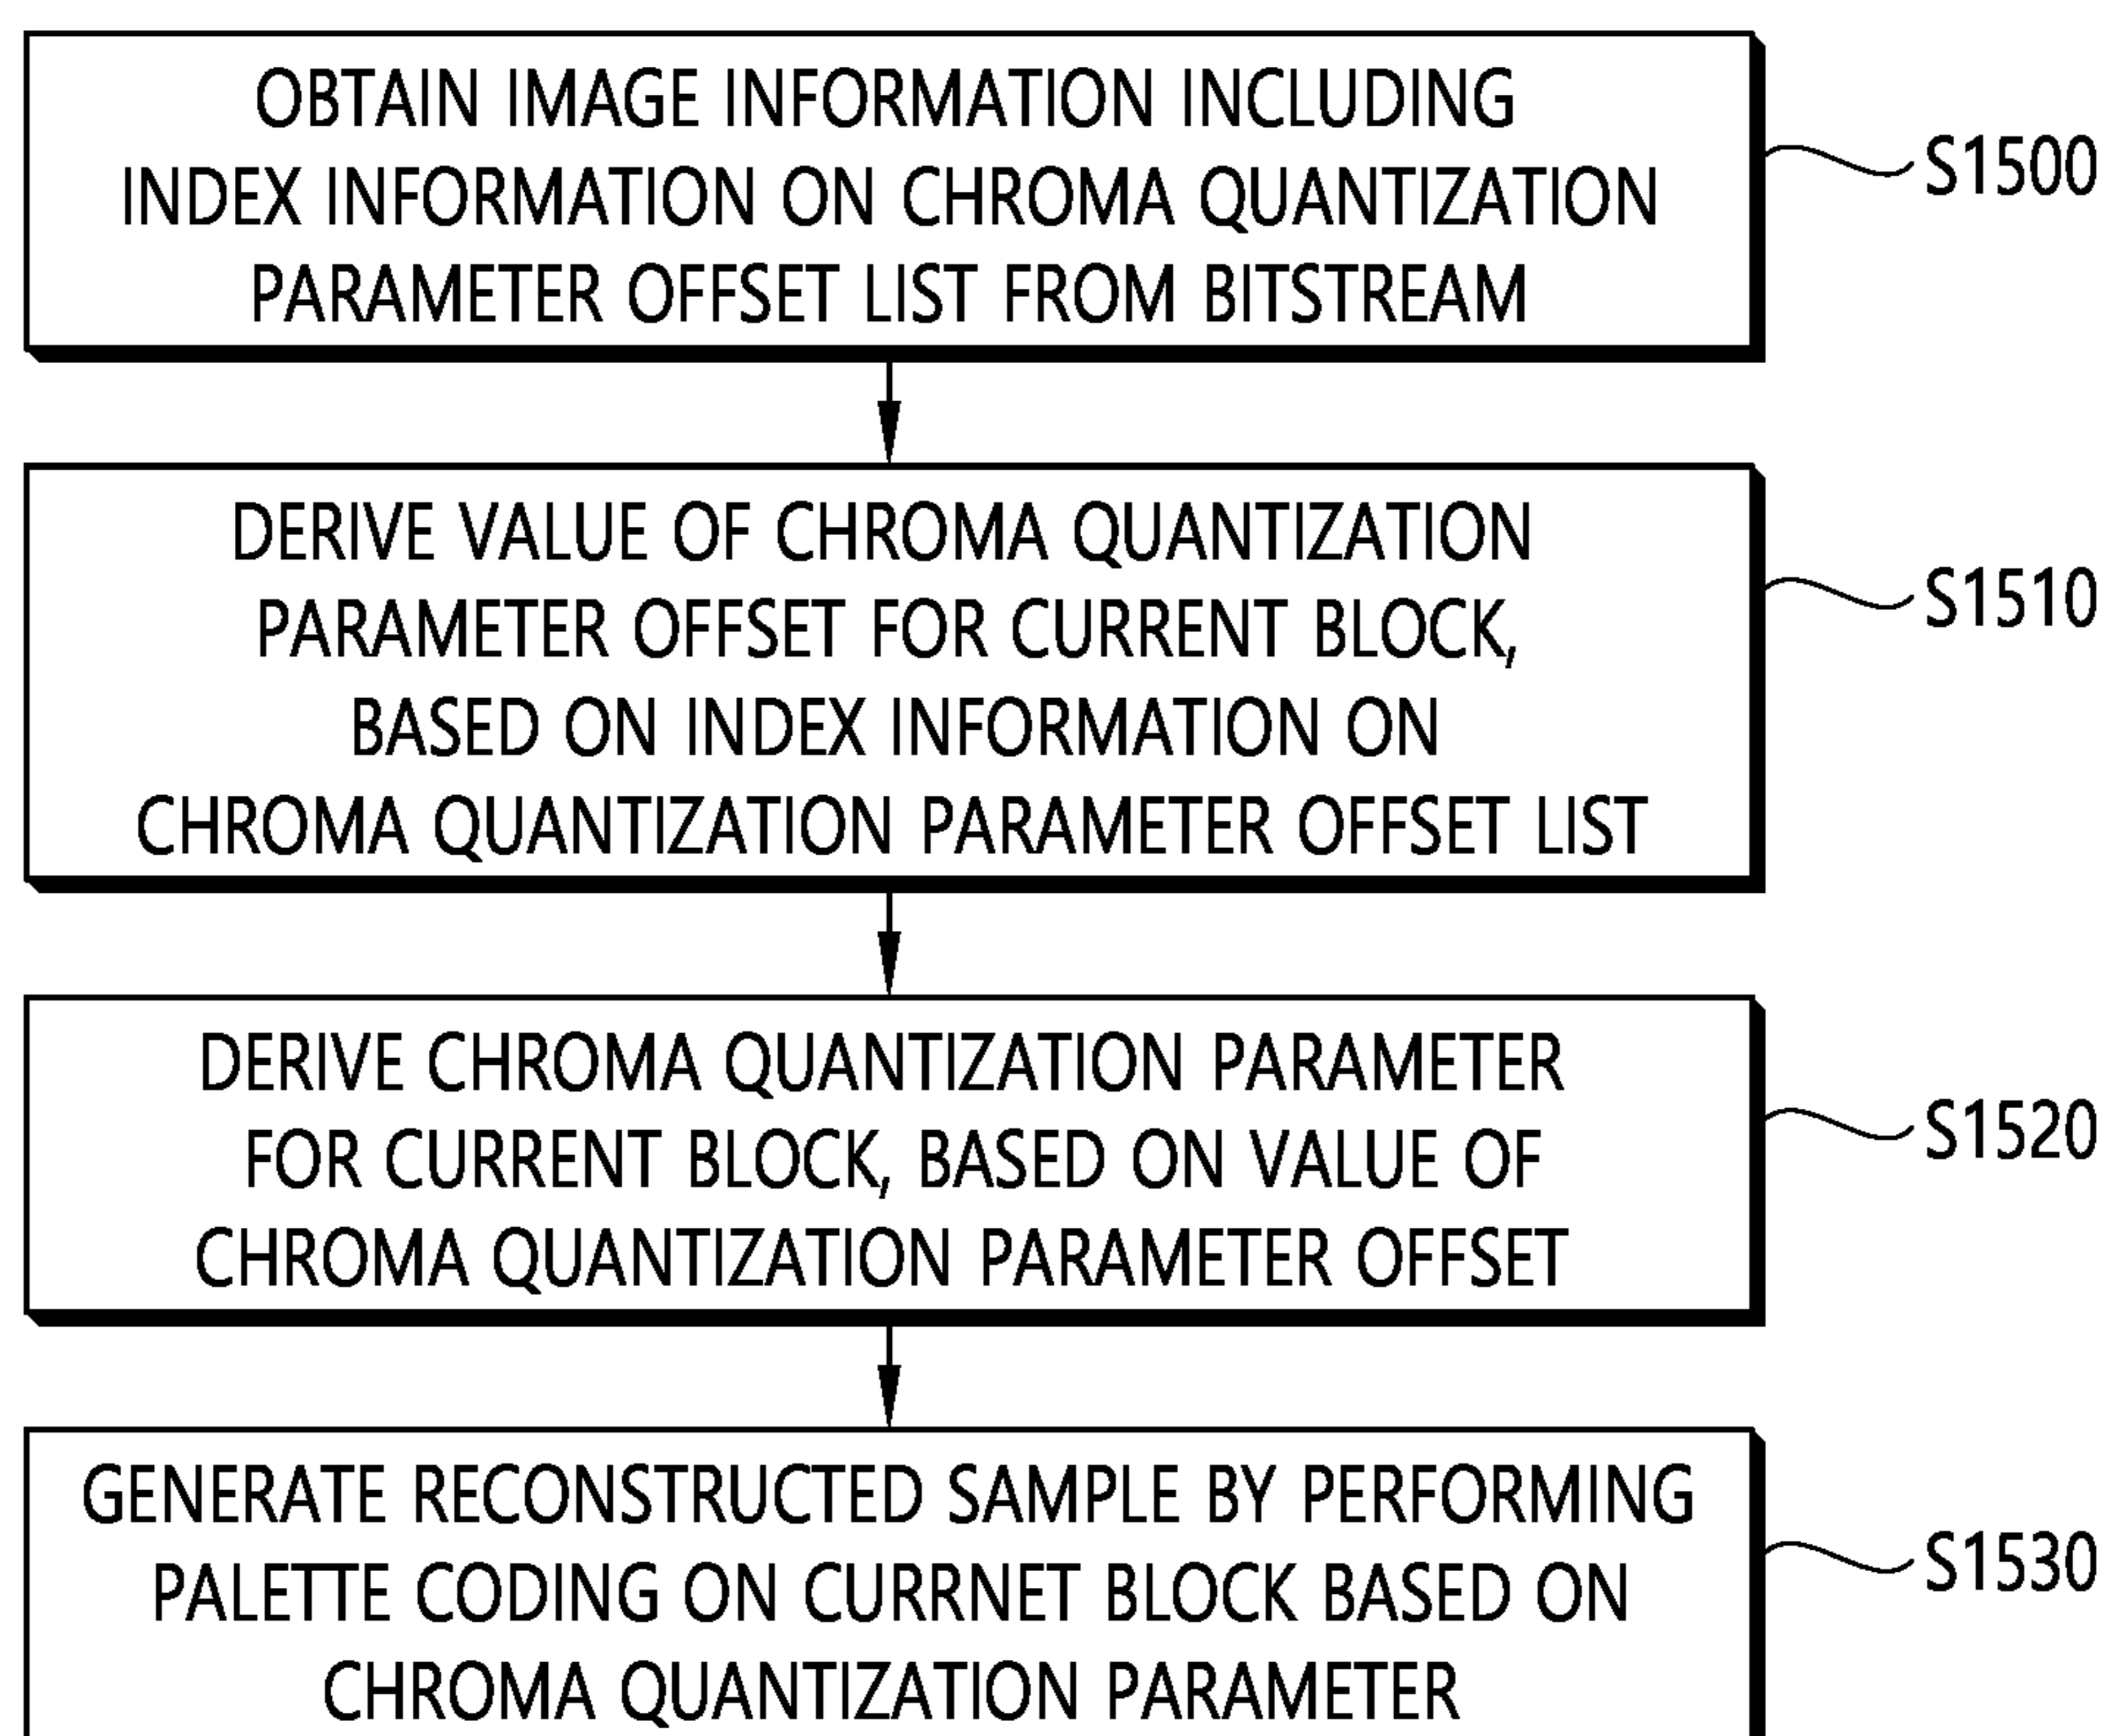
OBTAIN IMAGE INFORMATION INCLUDING INDEX INFORMATION ON CHROMA QUANTIZATION PARAMETER OFFSET LIST FROM BITSTREAM

S1500

DERIVE VALUE OF CHROMA QUANTIZATION PARAMETER OFFSET FOR CURRENT BLOCK, BASED ON INDEX INFORMATION ON CHROMA QUANTIZATION PARAMETER OFFSET LIST

S1510

DERIVE CHROMA QUANTIZATION PARAMETER FOR CURRENT BLOCK, BASED ON VALUE OF CHROMA QUANTIZATION PARAMETER OFFSET

S1520

GENERATE RECONSTRUCTED SAMPLE BY PERFORMING PALETTE CODING ON CURRNET BLOCK BASED ON CHROMA QUANTIZATION PARAMETER

S1530